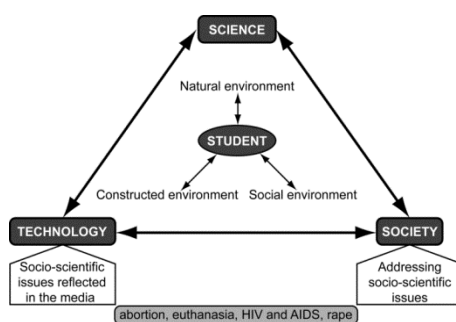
SCIENCE

Natural environment

STUDENT

Constructed environment

Social environment

TECHNOLOGY

SOCIETY

Socio-scientific issues reflected in the media

Addressing socio-scientific issues

abortion, euthanasia, HIV and AIDS, rape